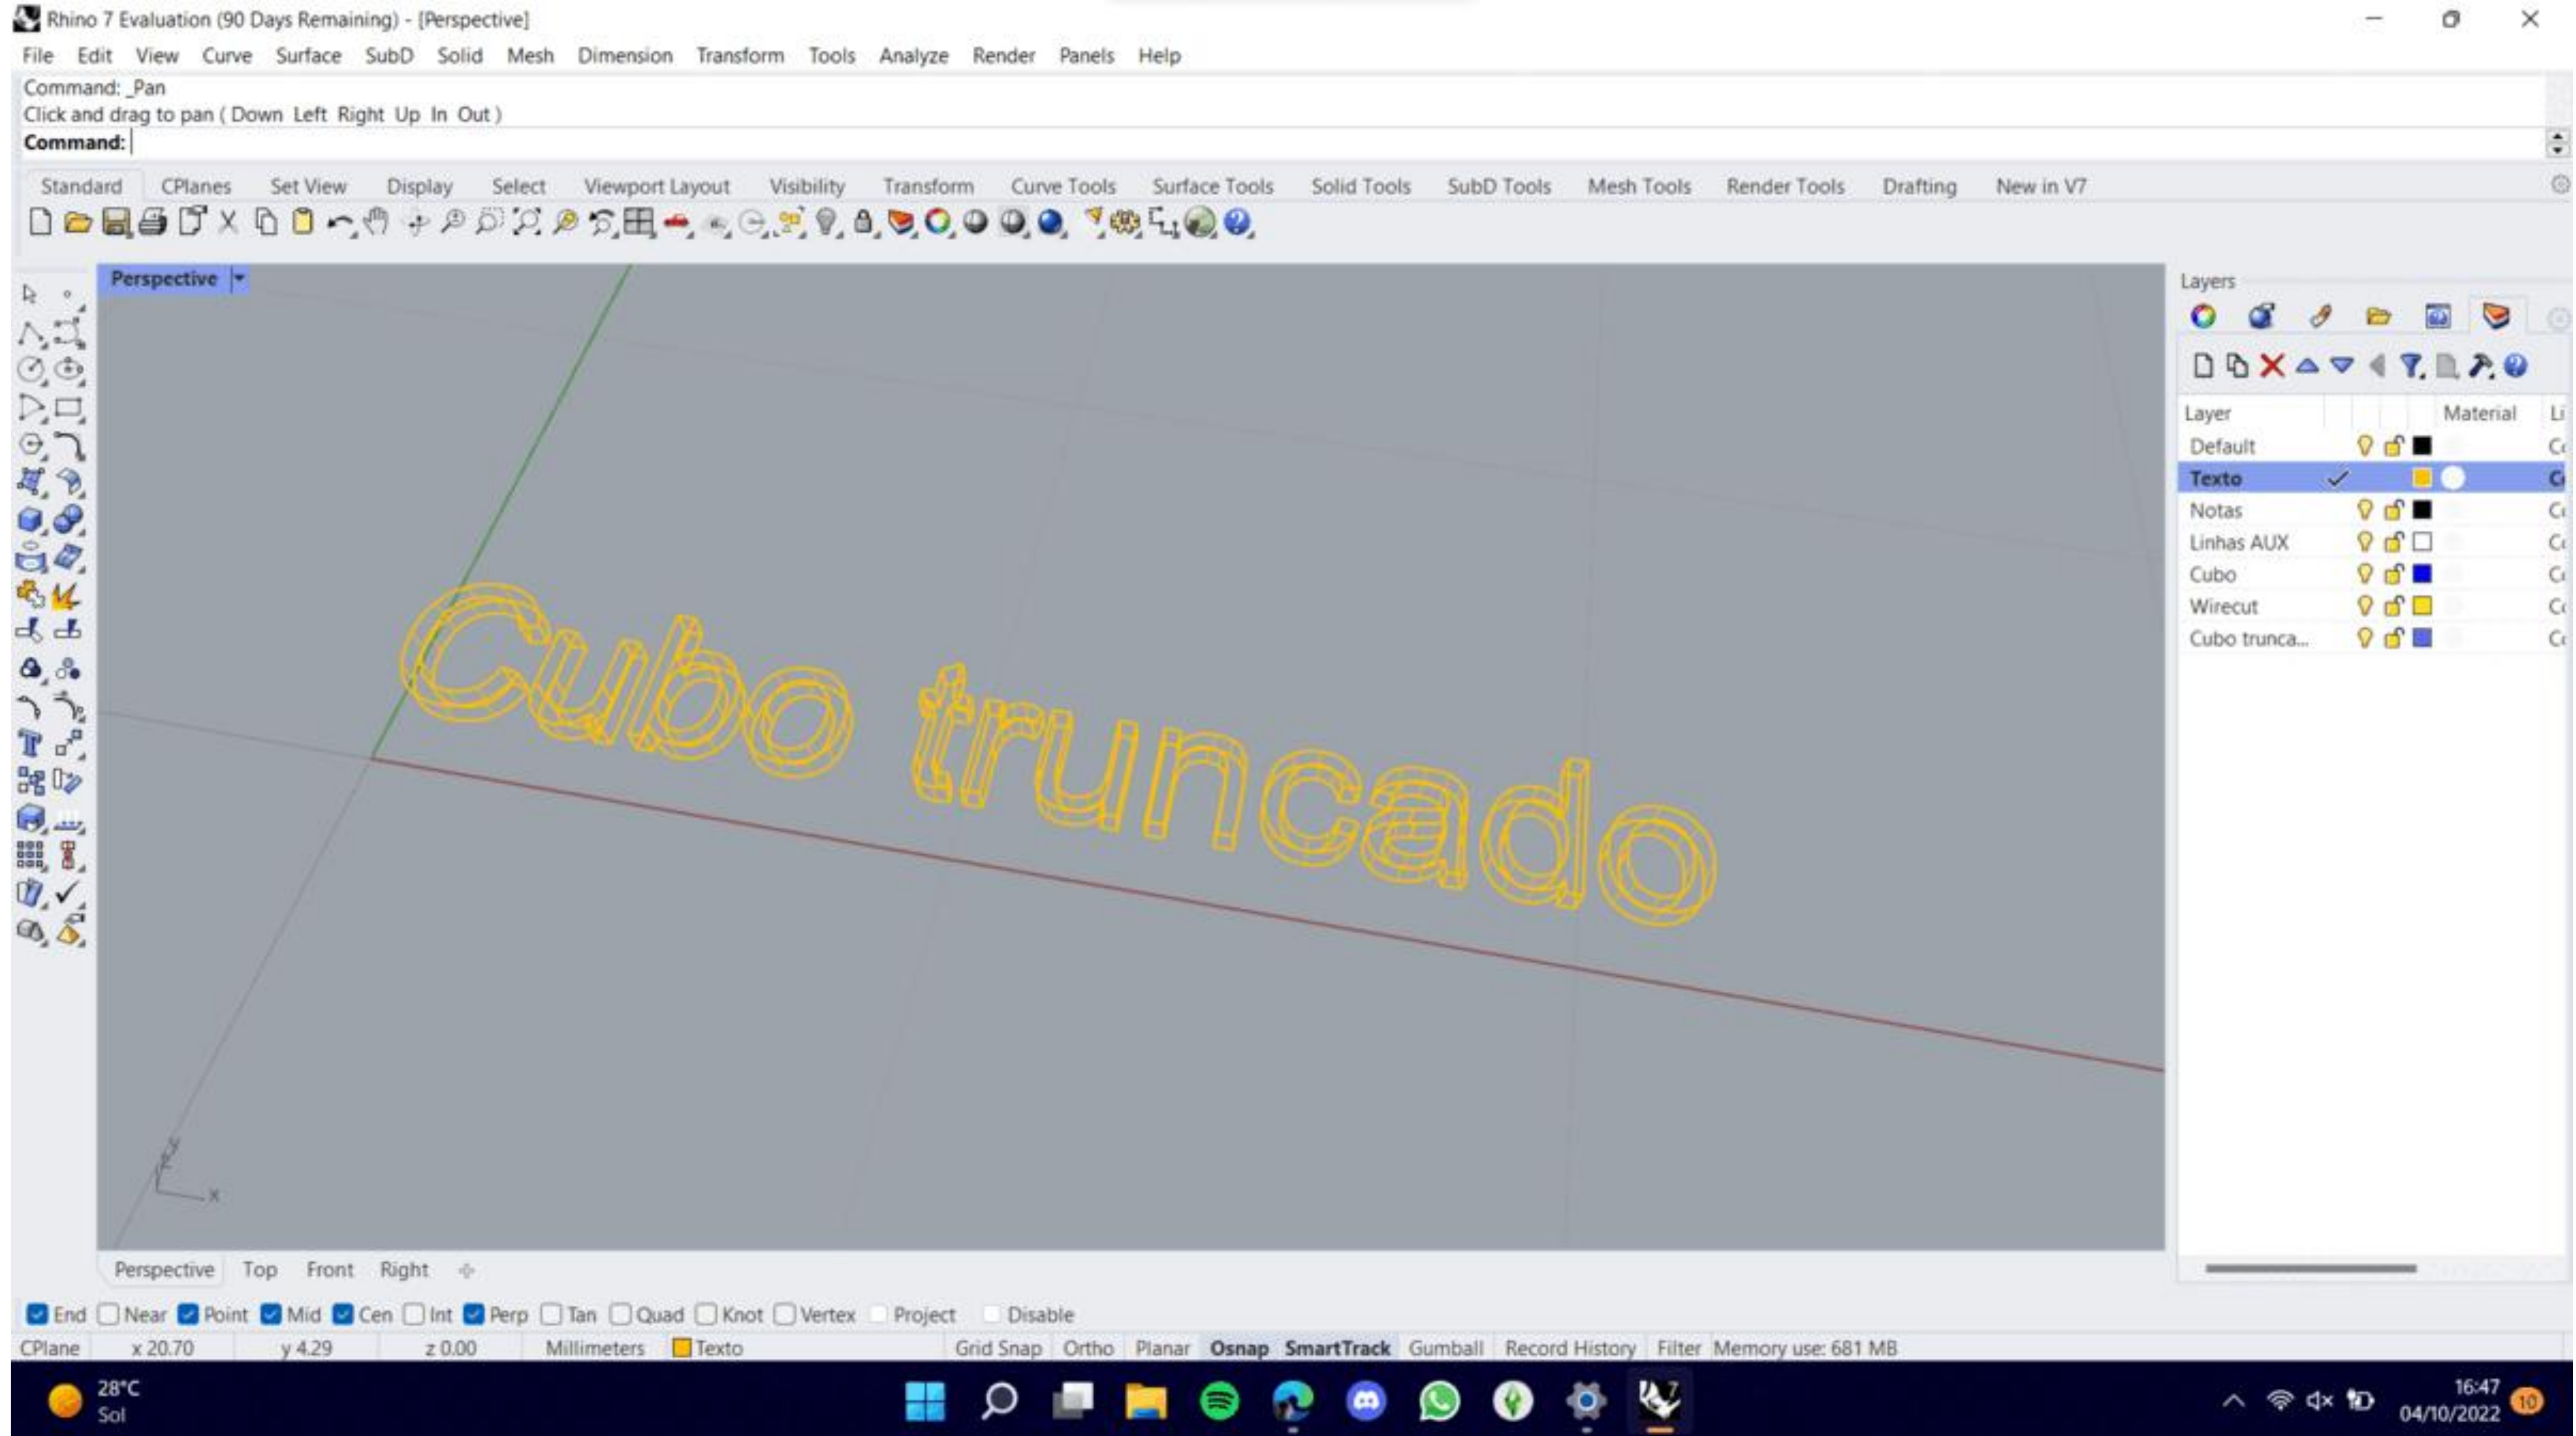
Rhino 7 Evaluation (90 Days Remaining) - [Perspective]

File Edit View Curve Surface SubD Solid Mesh Dimension Transform Tools Analyze Render Panels Help

Command: _Pan
Click and drag to pan ( Down Left Right Up In Out )
Command:

Standard CPlanes Set View Display Select Viewport Layout Visibility Transform Curve Tools Surface Tools Solid Tools SubD Tools Mesh Tools Render Tools Drafting New in V7

Perspective

Cubo truncado

Layers

| Layer | | Material | Li |
|---|---|---|---|
| Default | | | C |
| Texto | ✓ | | C |
| Notas | | | C |
| Linhas AUX | | | C |
| Cubo | | | C |
| Wirecut | | | C |
| Cubo trunca... | | | C |

Perspective Top Front Right

End Near Point Mid Cen Int Perp Tan Quad Knot Vertex Project Disable

CPlane x 20.70 y 4.29 z 0.00 Millimeters Texto Grid Snap Ortho Planar Osnap SmartTrack Gumball Record History Filter Memory use: 681 MB

28°C
Sol

16:47
04/10/2022
10